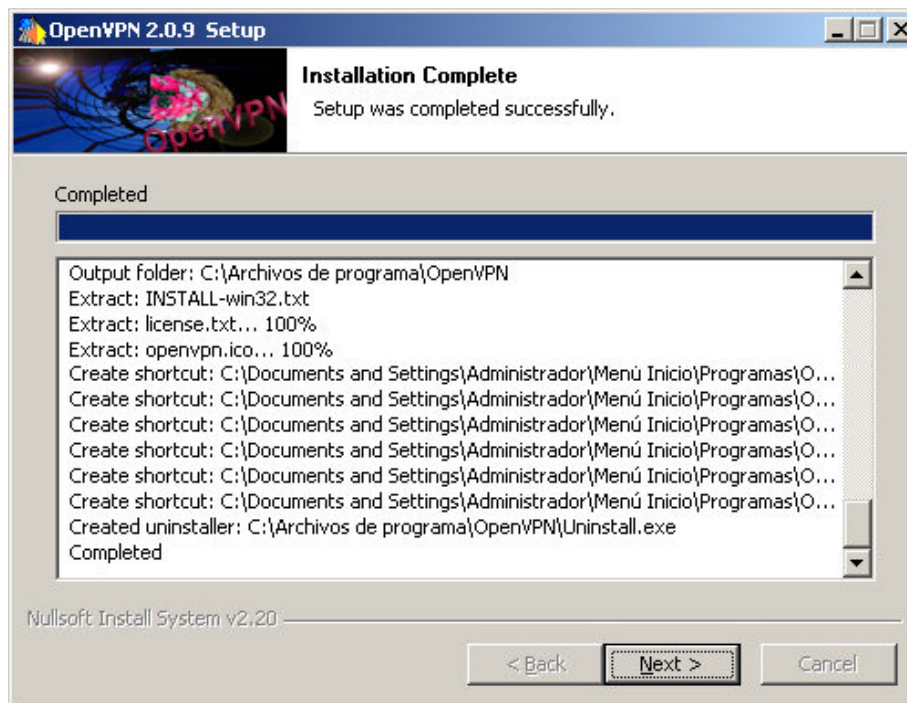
OpenVPN 2.0.9 Setup

OpenVPN

Installation Complete
Setup was completed successfully.

Completed

Output folder: C:\Archivos de programa\OpenVPN
Extract: INSTALL-win32.txt
Extract: license.txt... 100%
Extract: openvpn.ico... 100%
Create shortcut: C:\Documents and Settings\Administrador\Menú Inicio\Programas\O...
Create shortcut: C:\Documents and Settings\Administrador\Menú Inicio\Programas\O...
Create shortcut: C:\Documents and Settings\Administrador\Menú Inicio\Programas\O...
Create shortcut: C:\Documents and Settings\Administrador\Menú Inicio\Programas\O...
Create shortcut: C:\Documents and Settings\Administrador\Menú Inicio\Programas\O...
Create shortcut: C:\Documents and Settings\Administrador\Menú Inicio\Programas\O...
Created uninstaller: C:\Archivos de programa\OpenVPN\Uninstall.exe
Completed

Nullsoft Install System v2.20

< Back
Next >
Cancel